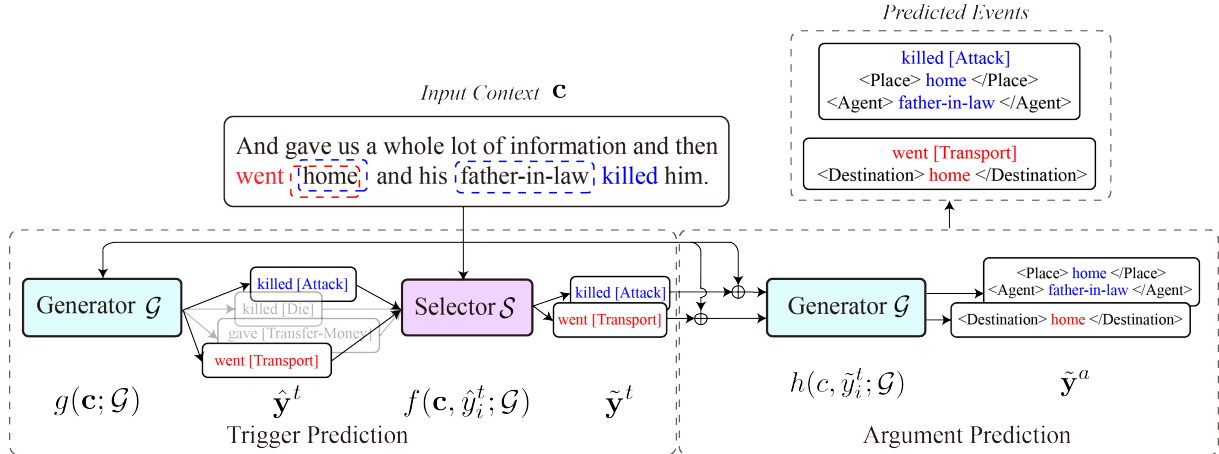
Predicted Events

killed [Attack]
<Place> home </Place>
<Agent> father-in-law </Agent>

went [Transport]
<Destination> home </Destination>

Input Context $\mathbf{c}$

And gave us a whole lot of information and then went home and his father-in-law killed him.

Generator $\mathcal{G}$

killed [Attack]
killed [Die]
gave [Transfer-Money]
went [Transport]

Selector $\mathcal{S}$

killed [Attack]
went [Transport]

Generator $\mathcal{G}$

<Place> home </Place>
<Agent> father-in-law </Agent>
<Destination> home </Destination>

$g(\mathbf{c}; \mathcal{G})$ $\hat{\mathbf{y}}^t$ $f(\mathbf{c}, \hat{y}_i^t; \mathcal{G})$ $\tilde{\mathbf{y}}^t$

Trigger Prediction

$h(c, \tilde{y}_i^t; \mathcal{G})$ $\tilde{\mathbf{y}}^a$

Argument Prediction